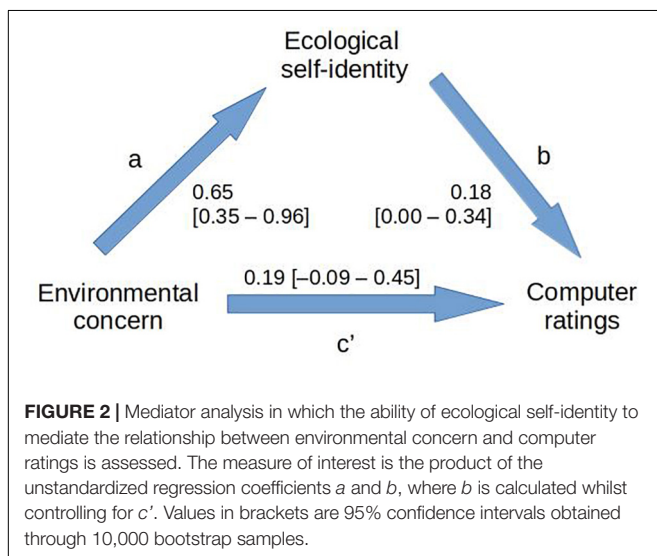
Ecological self-identity

a

0.65
[0.35 – 0.96]

b

0.18
[0.00 – 0.34]

Environmental concern

0.19 [−0.09 – 0.45]

Computer ratings

c'

**FIGURE 2 |** Mediator analysis in which the ability of ecological self-identity to mediate the relationship between environmental concern and computer ratings is assessed. The measure of interest is the product of the unstandardized regression coefficients *a* and *b*, where *b* is calculated whilst controlling for *c'*. Values in brackets are 95% confidence intervals obtained through 10,000 bootstrap samples.